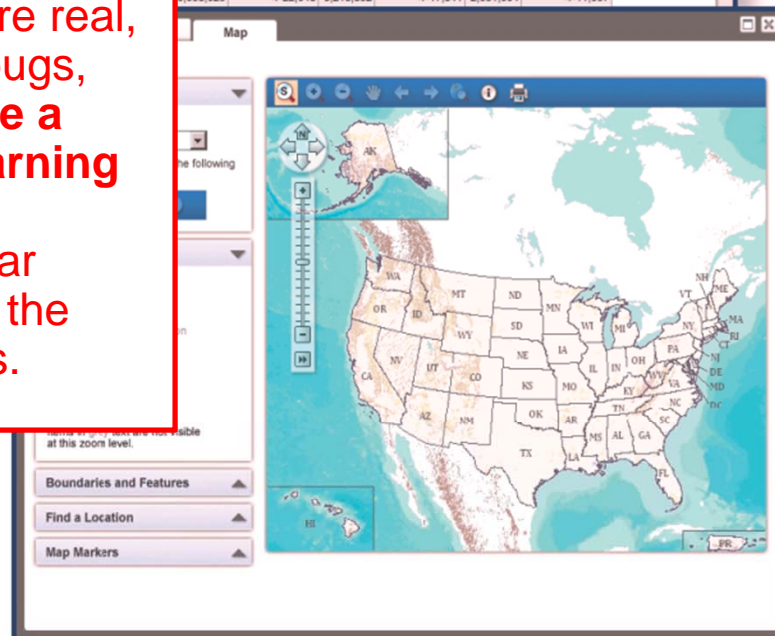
re real,
ugs,
e a
rning

ar
the
s.

Map

he following

on

names in gray text are not visible at this zoom level.

Boundaries and Features

Find a Location

Map Markers

AK
WA
OR
ID
MT
ND
MN
SD
WY
NV
UT
CO
NE
IA
CA
KS
MO
IL
IN
OH
AZ
NM
OK
AR
TN
TX
LA
MS
AL
GA
FL
SC
NC
VA
WV
KY
WI
MI
PA
NY
VT
NH
ME
MA
RI
CT
NJ
DE
MD
DC
HI
PR